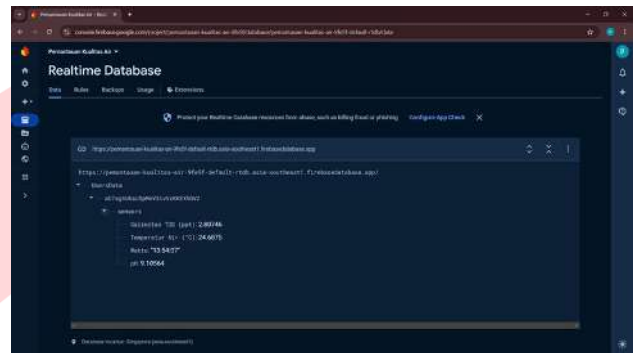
Pemantauan Kualitas Air - Rea
console.firebase.google.com/u/0/project/pemantauan-kualitas-air-9fe5f/database/pemantauan-kualitas-air-9fe5f-default-rtdb/data
Pemantauan Kualitas Air
Realtime Database
Data Rules Backups Usage Extensions
Protect your Realtime Database resources from abuse, such as billing fraud or phishing Configure App Check
https://pemantauan-kualitas-air-9fe5f-default-rtdb.asia-southeast1.firebasedatabase.app
https://pemantauan-kualitas-air-9fe5f-default-rtdb.asia-southeast1.firebasedatabase.app/
UsersData
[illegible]
sensors
Kekeruhan TDS (ppt): 2.80746
Temperatur Air (°C): 24.6875
Waktu: "13:54:57"
pH: 9.10564
Database location: Singapore (asia-southeast1)